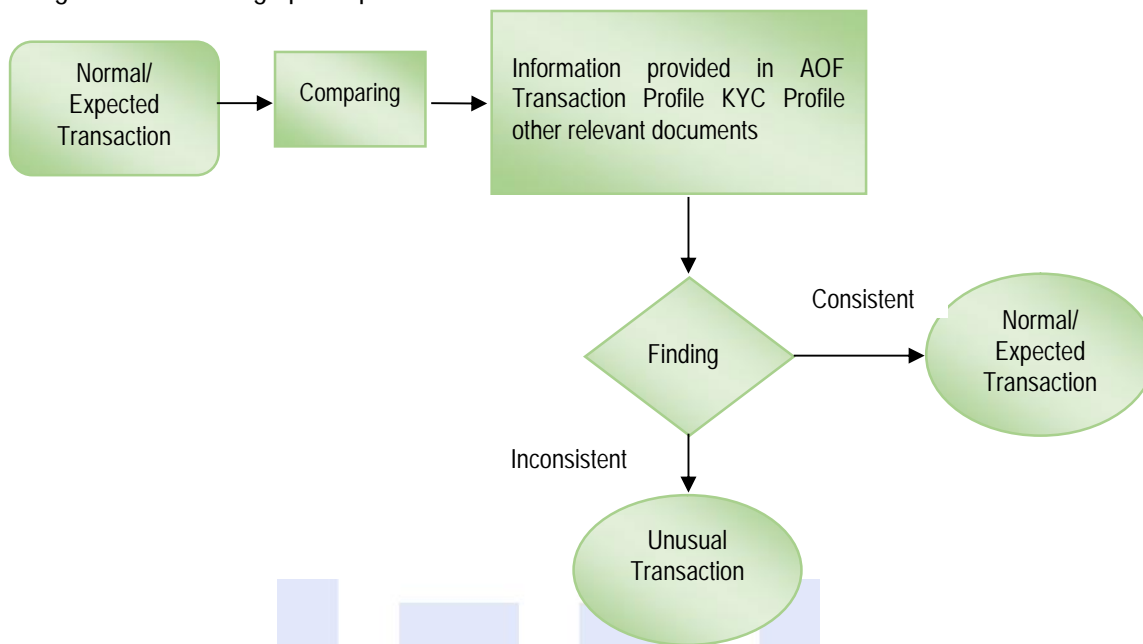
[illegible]

Normal/ Expected Transaction

Comparing

Information provided in AOF Transaction Profile KYC Profile other relevant documents

Finding

Consistent

Normal/ Expected Transaction

Inconsistent

Unusual Transaction